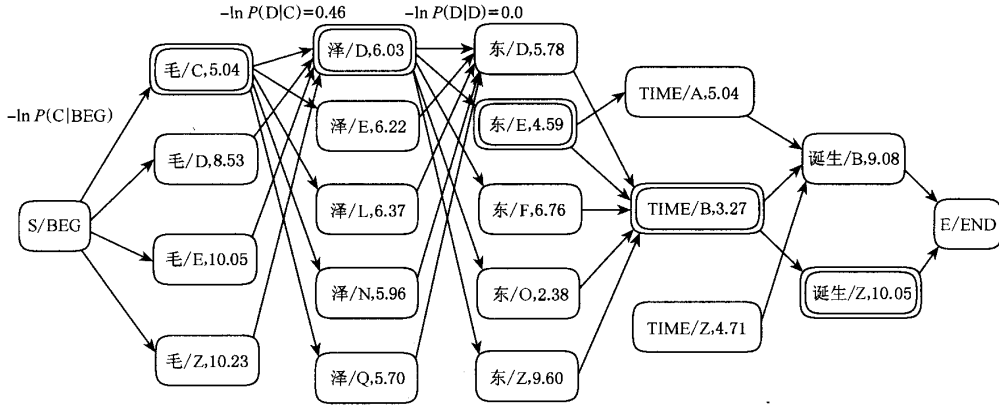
$-\ln P(D|C)=0.46$

$-\ln P(D|D)=0.0$

$-\ln P(C|BEG)$

S/BEG

毛/C,5.04

毛/D,8.53

毛/E,10.05

毛/Z,10.23

泽/D,6.03

泽/E,6.22

泽/L,6.37

泽/N,5.96

泽/Q,5.70

东/D,5.78

东/E,4.59

东/F,6.76

东/O,2.38

东/Z,9.60

TIME/A,5.04

TIME/B,3.27

TIME/Z,4.71

诞生/B,9.08

诞生/Z,10.05

E/END